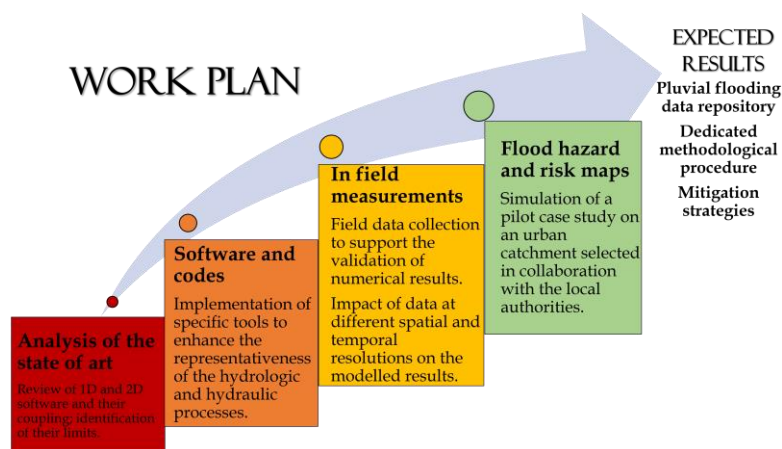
WORK PLAN

EXPECTED RESULTS

Pluvial flooding data repository

Dedicated methodological procedure

Mitigation strategies

Analysis of the state of art

Review of 1D and 2D software and their coupling; identification of their limits.

Software and codes

Implementation of specific tools to enhance the representativeness of the hydrologic and hydraulic processes.

In field measurements

Field data collection to support the validation of numerical results.

Impact of data at different spatial and temporal resolutions on the modelled results.

Flood hazard and risk maps

Simulation of a pilot case study on an urban catchment selected in collaboration with the local authorities.